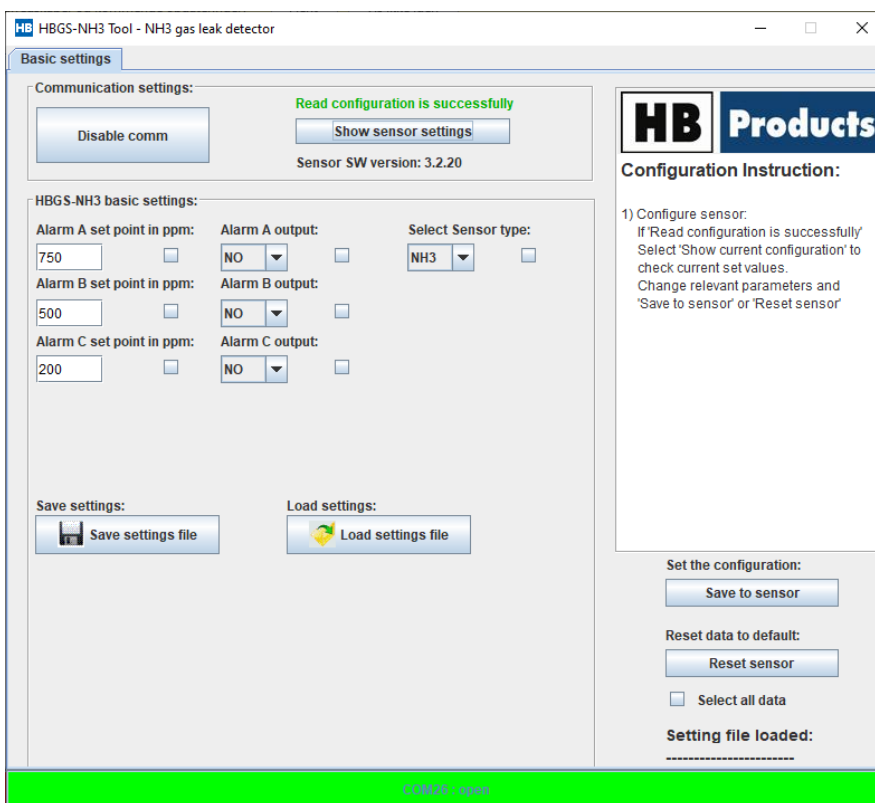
HB HBGS-NH3 Tool - NH3 gas leak detector

Basic settings

Communication settings:

Disable comm

Read configuration is successfully

Show sensor settings

Sensor SW version: 3.2.20

HBGS-NH3 basic settings:

Alarm A set point in ppm:
750

Alarm A output:
NO

Select Sensor type:
NH3

Alarm B set point in ppm:
500

Alarm B output:
NO

Alarm C set point in ppm:
200

Alarm C output:
NO

Save settings:
Save settings file

Load settings:
Load settings file

HB Products

Configuration Instruction:

1) Configure sensor:
If 'Read configuration is successfully'
Select 'Show current configuration' to check current set values.
Change relevant parameters and 'Save to sensor' or 'Reset sensor'

Set the configuration:
Save to sensor

Reset data to default:
Reset sensor

Select all data

Setting file loaded:
------------------------

COM26 : open